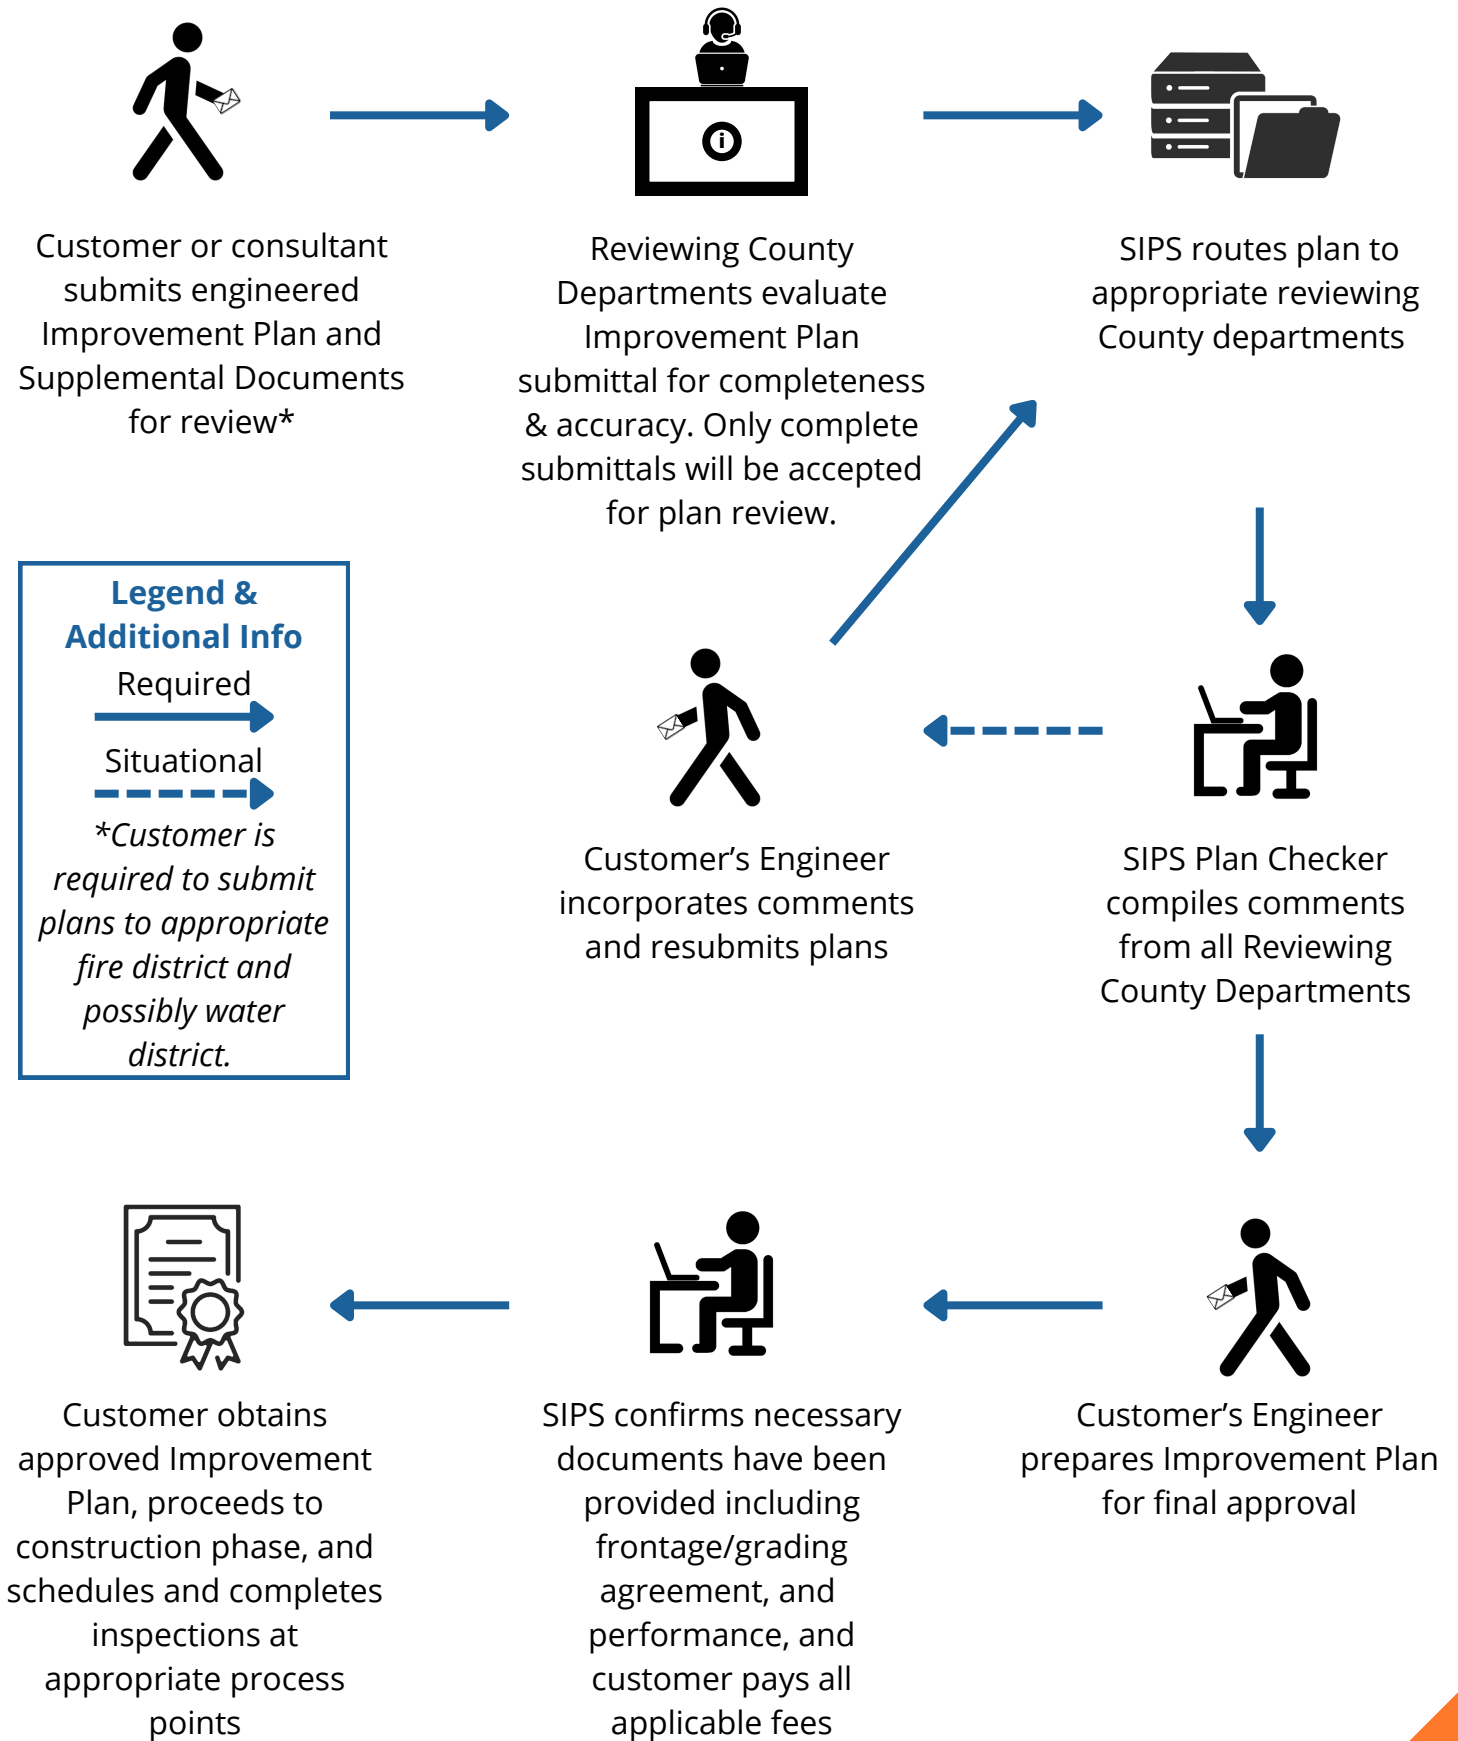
Customer or consultant submits engineered Improvement Plan and Supplemental Documents for review*

Reviewing County Departments evaluate Improvement Plan submittal for completeness & accuracy. Only complete submittals will be accepted for plan review.

SIPS routes plan to appropriate reviewing County departments

Legend & Additional Info

Required

Situational

*Customer is required to submit plans to appropriate fire district and possibly water district.

Customer’s Engineer incorporates comments and resubmits plans

SIPS Plan Checker compiles comments from all Reviewing County Departments

Customer obtains approved Improvement Plan, proceeds to construction phase, and schedules and completes inspections at appropriate process points

SIPS confirms necessary documents have been provided including frontage/grading agreement, and performance, and customer pays all applicable fees

Customer’s Engineer prepares Improvement Plan for final approval